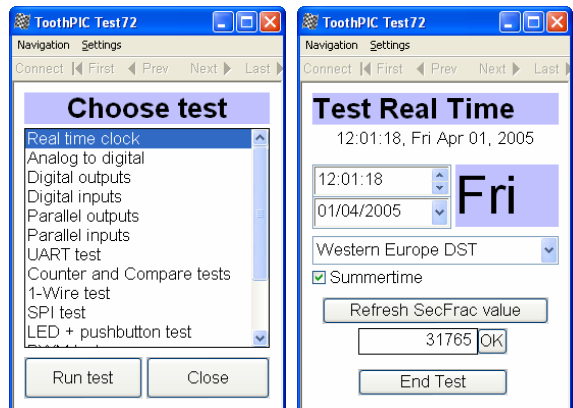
ToothPIC Test72

Navigation Settings

Connect First Prev Next Last

Choose test

Real time clock
Analog to digital
Digital outputs
Digital inputs
Parallel outputs
Parallel inputs
UART test
Counter and Compare tests
1-Wire test
SPI test
LED + pushbutton test
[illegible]

Run test

Close

ToothPIC Test72

Navigation Settings

Connect First Prev Next Last

Test Real Time

12:01:18, Fri Apr 01, 2005

12:01:18

01/04/2005

Fri

Western Europe DST

Summertime

Refresh SecFrac value

31765

OK

End Test